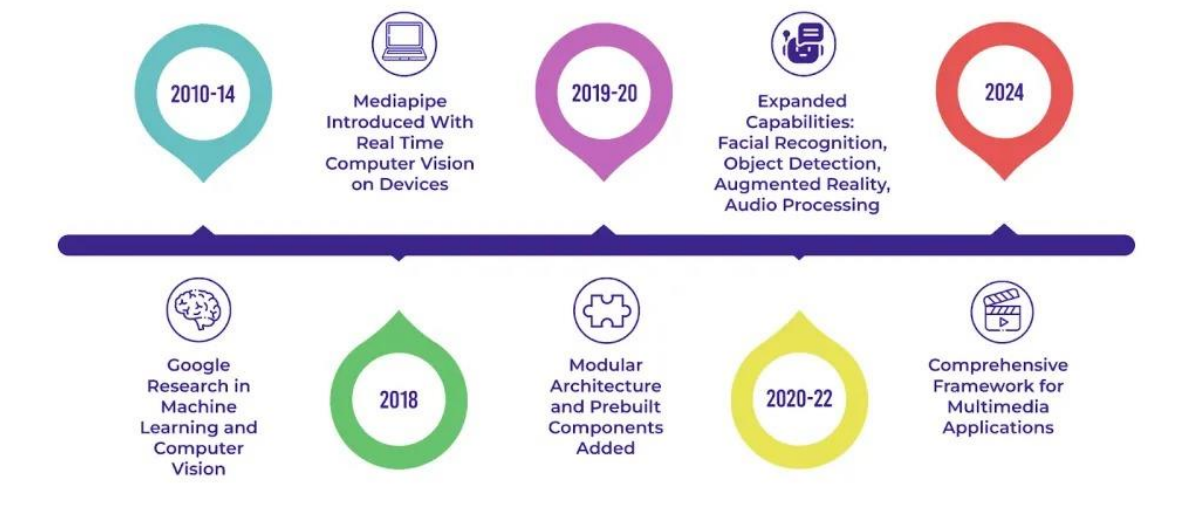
2010-14

Google Research in Machine Learning and Computer Vision

Mediapipe Introduced With Real Time Computer Vision on Devices

2018

2019-20

Modular Architecture and Prebuilt Components Added

Expanded Capabilities: Facial Recognition, Object Detection, Augmented Reality, Audio Processing

2020-22

2024

Comprehensive Framework for Multimedia Applications